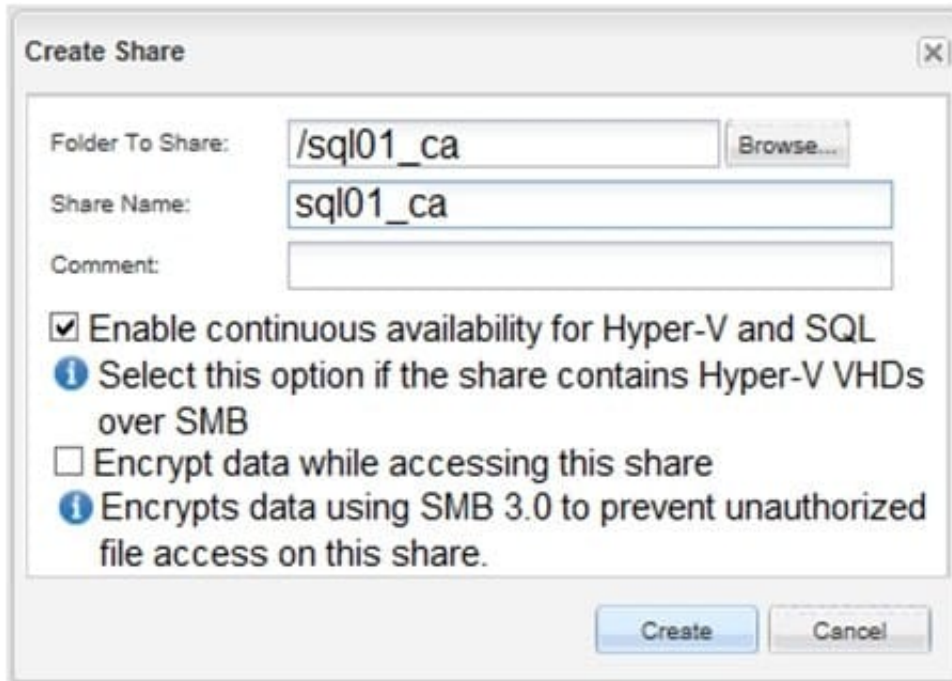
Create Share

Folder To Share: /sql01_ca Browse...

Share Name: sql01_ca

Comment:

☑ Enable continuous availability for Hyper-V and SQL

Select this option if the share contains Hyper-V VHDs over SMB

☐ Encrypt data while accessing this share

Encrypts data using SMB 3.0 to prevent unauthorized file access on this share.

Create Cancel